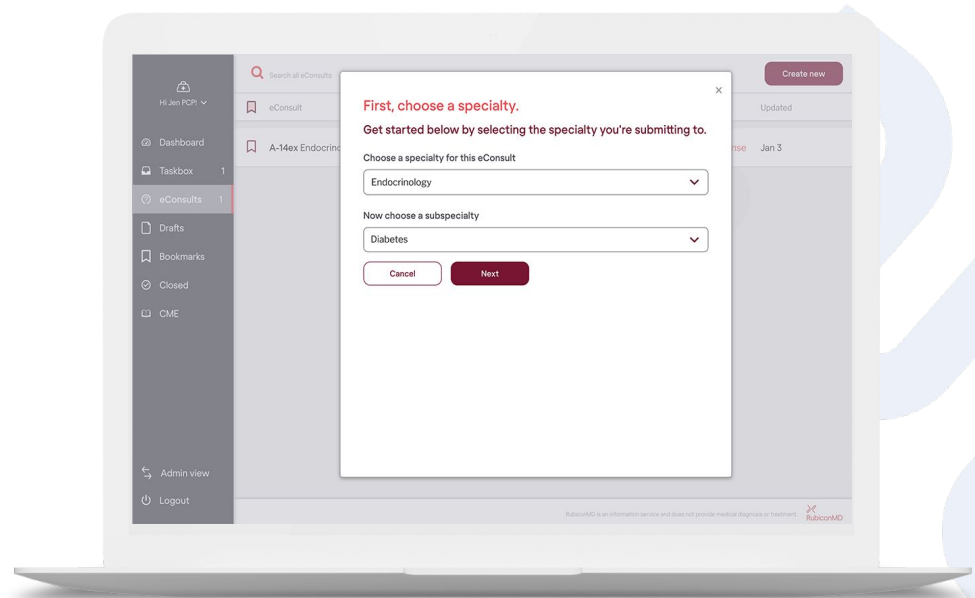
Hi Jen PCP!

Dashboard
Taskbox 1
eConsults 1
Drafts
Bookmarks
Closed
CME

Admin view
Logout

Search all eConsults

Create new

eConsult
Updated

A-14ex Endocrin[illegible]
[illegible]nse Jan 3

×

First, choose a specialty.

Get started below by selecting the specialty you're submitting to.

Choose a specialty for this eConsult

Endocrinology

Now choose a subspecialty

Diabetes

Cancel
Next

RubiconMD is an information service and does not provide medical diagnosis or treatment.
RubiconMD